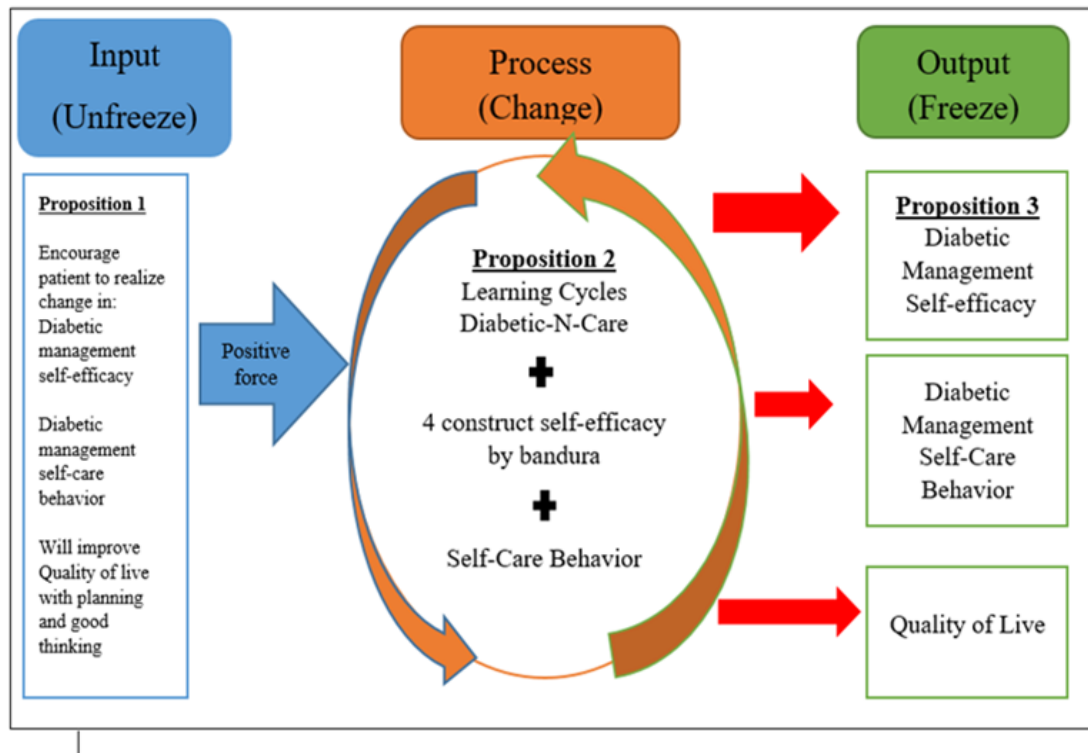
Input
(Unfreeze)

Process
(Change)

Output
(Freeze)

Proposition 1

Encourage patient to realize change in:
Diabetic management self-efficacy

Diabetic management self-care behavior

Will improve Quality of live with planning and good thinking

Positive force

Proposition 2
Learning Cycles
Diabetic-N-Care

✚

4 construct self-efficacy by bandura

✚

Self-Care Behavior

Proposition 3
Diabetic Management Self-efficacy

Diabetic Management Self-Care Behavior

Quality of Live